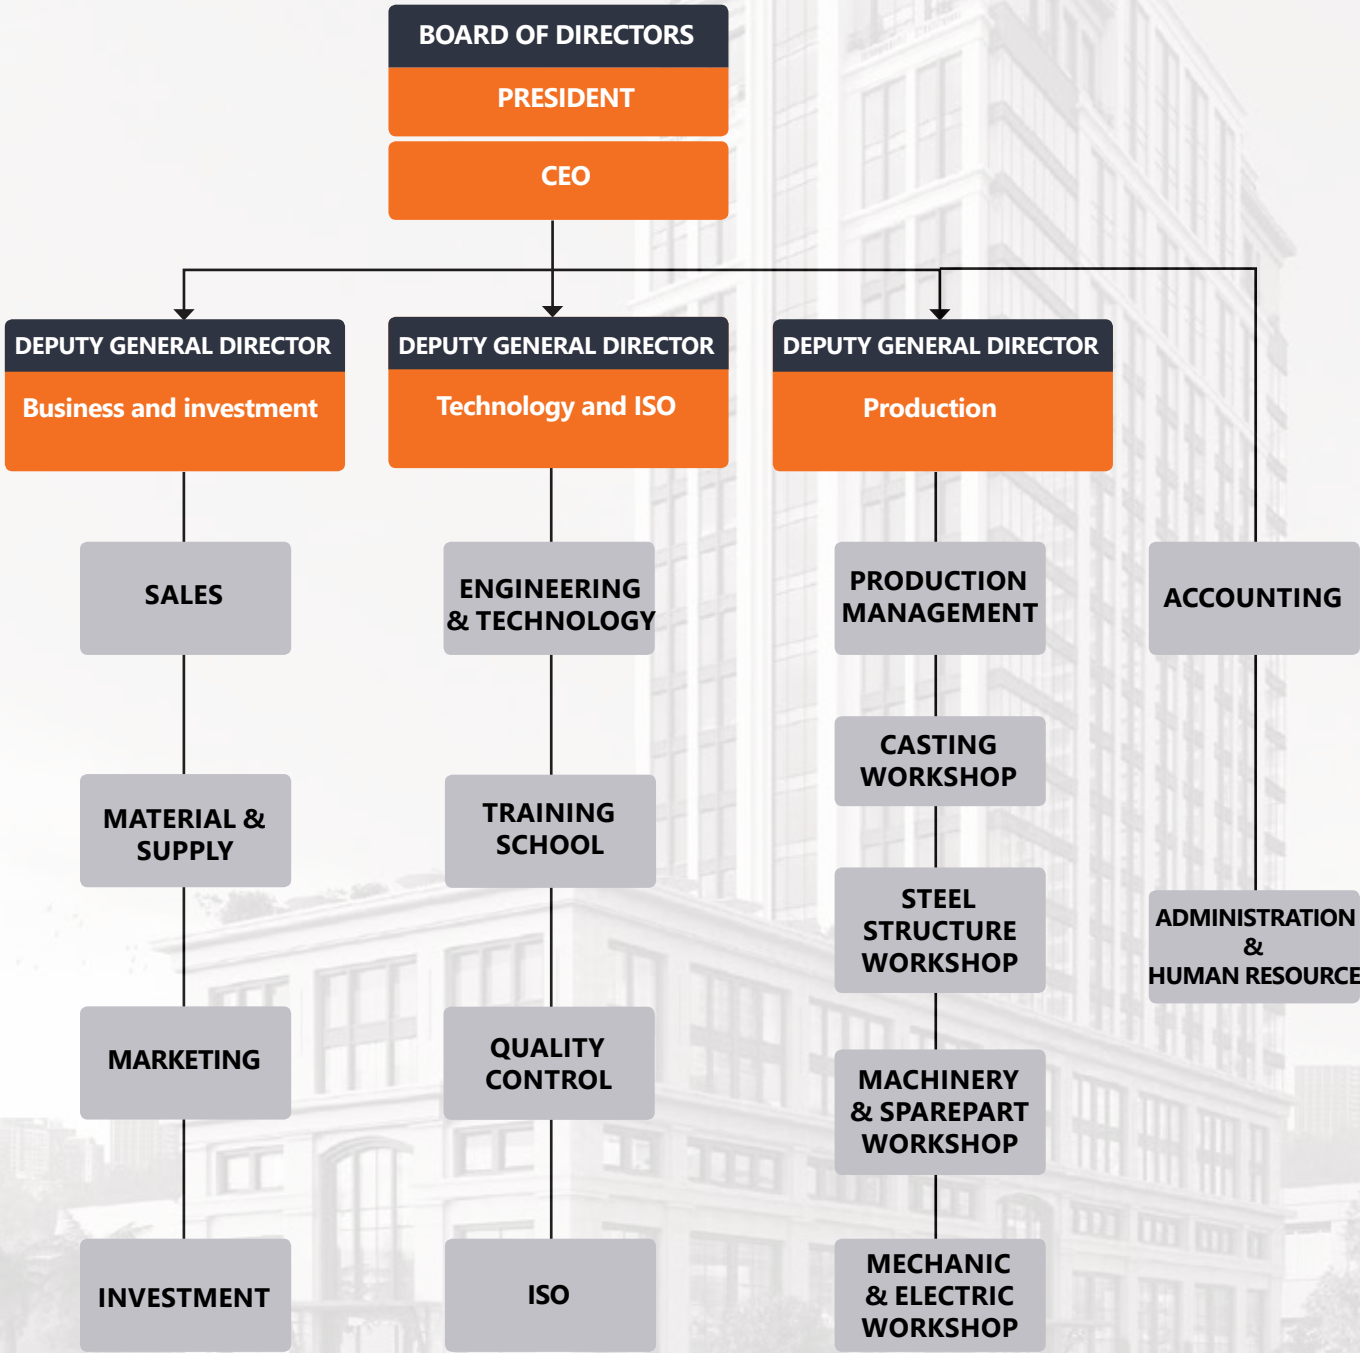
BOARD OF DIRECTORS

PRESIDENT

CEO

DEPUTY GENERAL DIRECTOR
Business and investment

DEPUTY GENERAL DIRECTOR
Technology and ISO

DEPUTY GENERAL DIRECTOR
Production

SALES

MATERIAL & SUPPLY

MARKETING

INVESTMENT

ENGINEERING & TECHNOLOGY

TRAINING SCHOOL

QUALITY CONTROL

ISO

PRODUCTION MANAGEMENT

CASTING WORKSHOP

STEEL STRUCTURE WORKSHOP

MACHINERY & SPAREPART WORKSHOP

MECHANIC & ELECTRIC WORKSHOP

ACCOUNTING

ADMINISTRATION & HUMAN RESOURCE